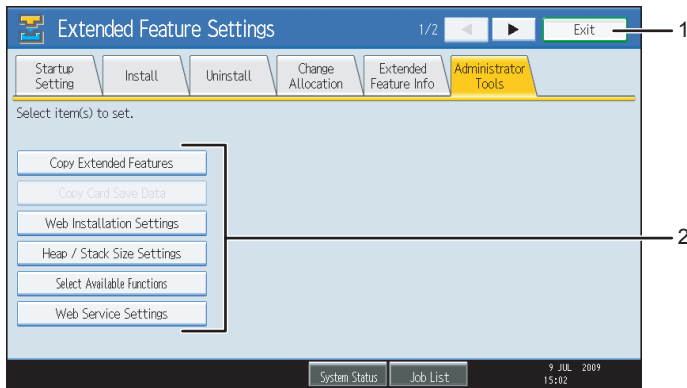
Extended Feature Settings

1/2

Exit

1

Startup Setting

Install

Uninstall

Change Allocation

Extended Feature Info

Administrator Tools

Select item(s) to set.

Copy Extended Features

Copy Card Save Data

Web Installation Settings

Heap / Stack Size Settings

Select Available Functions

Web Service Settings

2

System Status

Job List

9 JUL 2009
15:02